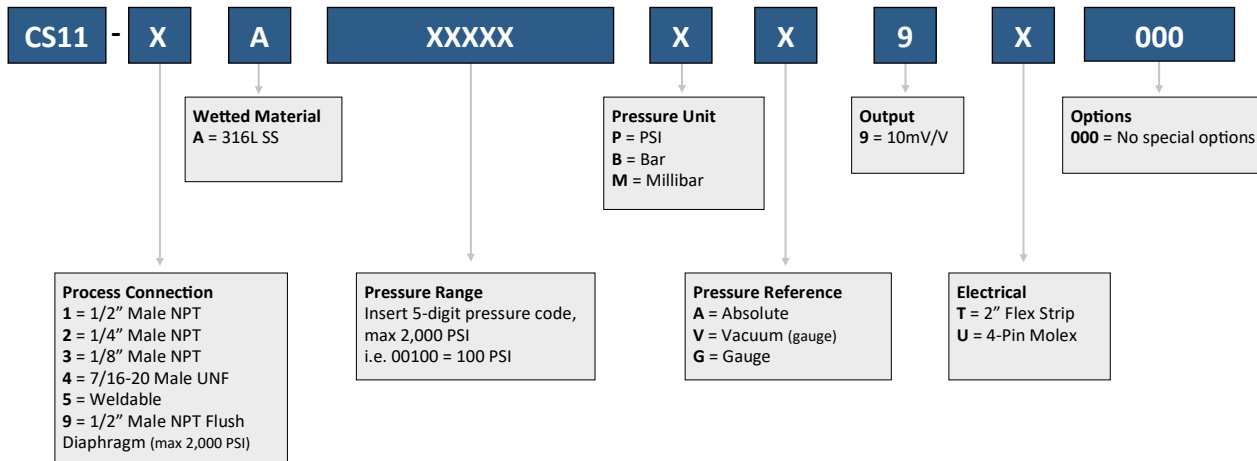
CS11 - X A XXXXX X X 9 X 000

Wetted Material
A = 316L SS

Pressure Unit
P = PSI
B = Bar
M = Millibar

Output
9 = 10mV/V

Options
000 = No special options

Process Connection
1 = 1/2" Male NPT
2 = 1/4" Male NPT
3 = 1/8" Male NPT
4 = 7/16-20 Male UNF
5 = Weldable
9 = 1/2" Male NPT Flush Diaphragm (max 2,000 PSI)

Pressure Range
Insert 5-digit pressure code, max 2,000 PSI
i.e. 00100 = 100 PSI

Pressure Reference
A = Absolute
V = Vacuum (gauge)
G = Gauge

Electrical
T = 2" Flex Strip
U = 4-Pin Molex